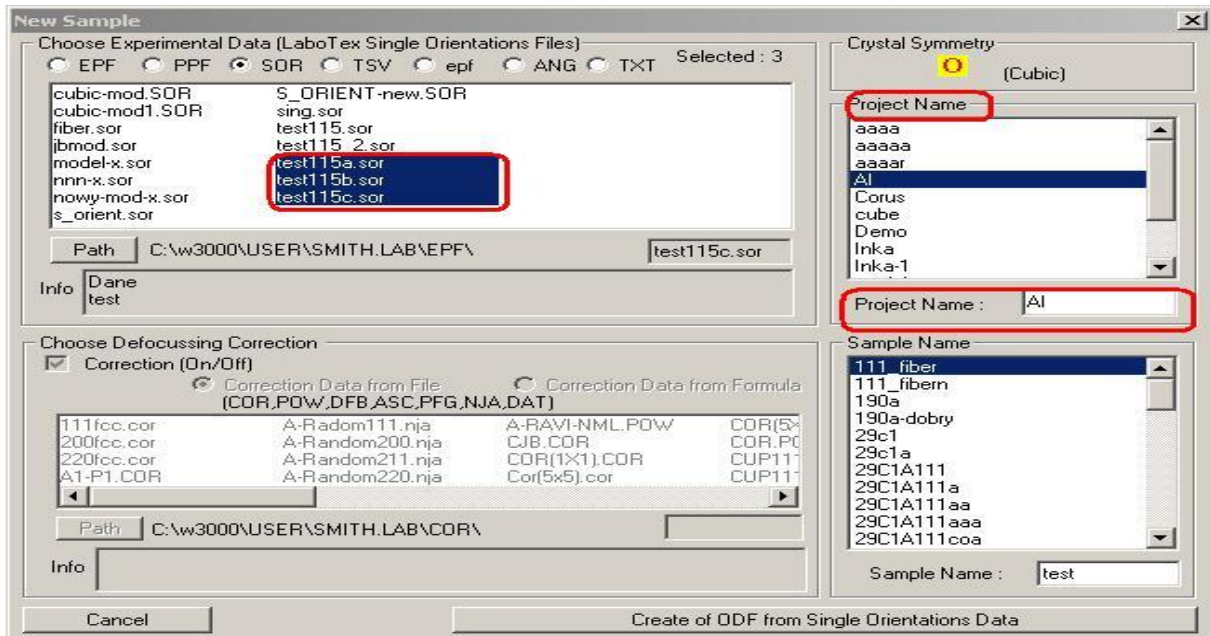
New Sample

Choose Experimental Data (LaboTex Single Orientations Files)

Selected : 3

EPF PPF SOR TSV epf ANG TXT

cubic-mod.SOR
cubic-mod1.SOR
fiber.sor
jbmod.sor
model-x.sor
nnn-x.sor
nowy-mod-x.sor
s_orient.sor

S_ORIENT-new.SOR
sing.sor
test115.sor
test115_2.sor
test115a.sor
test115b.sor
test115c.sor

Path C:\w3000\USER\SMITH.LAB\EPF\ test115c.sor

Info Dane
test

Crystal Symmetry
O (Cubic)

Project Name
aaaa
aaaaa
aaaar
Al
Corus
cube
Demo
Inka
Inka-1

Project Name : Al

Choose Defocussing Correction
Correction (On/Off)
Correction Data from File Correction Data from Formula
(COR,POW,DFB,ASC,PFG,NJA,DAT)

111fcc.cor
200fcc.cor
220fcc.cor
A1-P1.COR

A-Radom111.nja
A-Random200.nja
A-Random211.nja
A-Random220.nja

A-RAVI-NML.POW
CJB.COR
COR(1X1).COR
Cor(5x5).cor

COR(5
COR.P
CUP11
CUP11

Path C:\w3000\USER\SMITH.LAB\COR\

Info

Sample Name
111_fiber
111_fibern
190a
190a-dobry
29c1
29c1a
29C1A111
29C1A111a
29C1A111aa
29C1A111aaa
29C1A111coa

Sample Name : test

Cancel

Create of ODF from Single Orientations Data